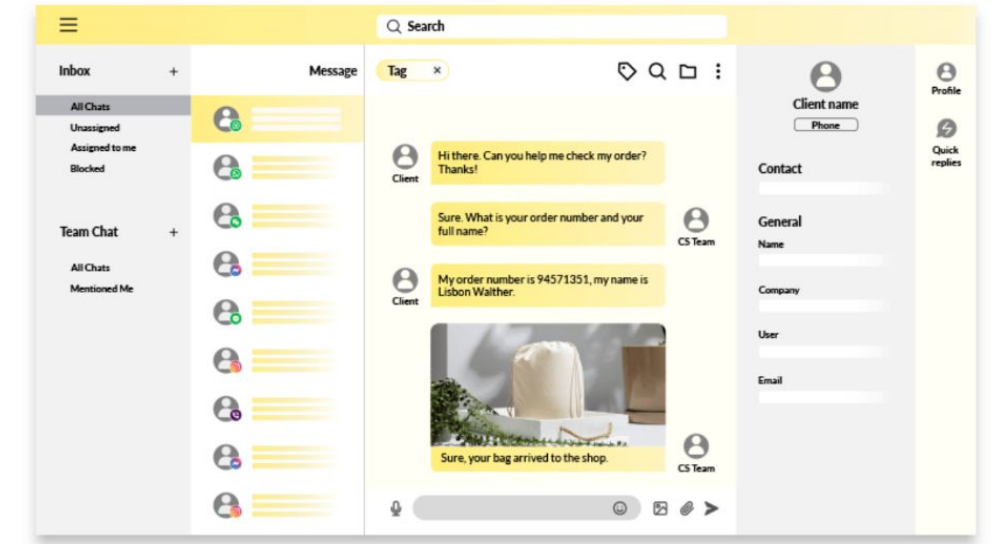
Search

Inbox +

All Chats
Unassigned
Assigned to me
Blocked

Team Chat +

All Chats
Mentioned Me

Message

Tag ×

Client
Hi there. Can you help me check my order? Thanks!

Sure. What is your order number and your full name?
CS Team

Client
My order number is 94571351, my name is Lisbon Walther.

Sure, your bag arrived to the shop.
CS Team

Client name
Phone

Contact

General
Name
Company
User
Email

Profile
Quick replies